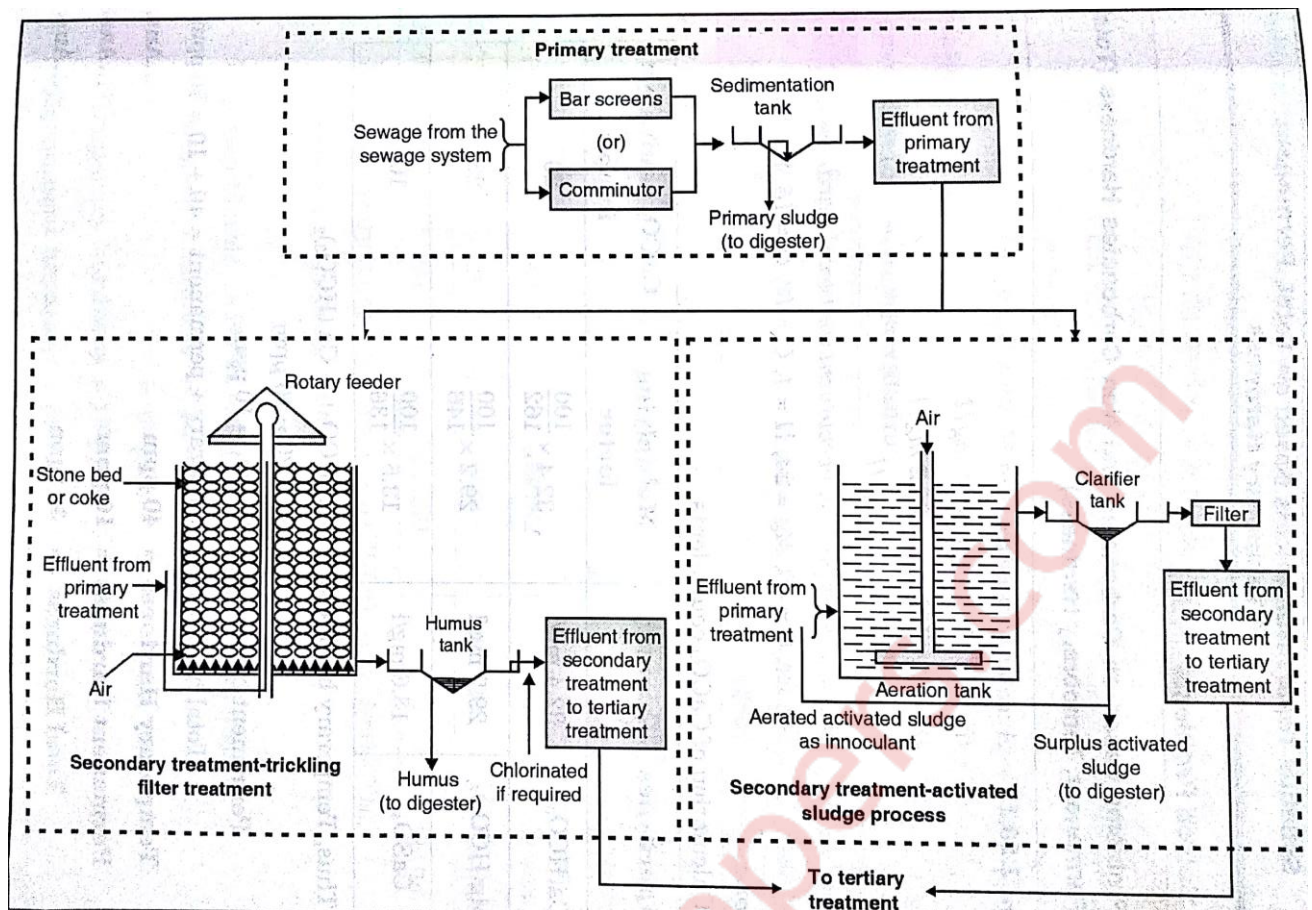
Primary treatment

Sewage from the sewage system

Bar screens

(or)

Comminutor

Sedimentation tank

Primary sludge (to digester)

Effluent from primary treatment

Rotary feeder

Stone bed or coke

Effluent from primary treatment

Air

Humus tank

Humus (to digester)

Chlorinated if required

Effluent from secondary treatment to tertiary treatment

Secondary treatment-trickling filter treatment

Air

Clarifier tank

Filter

Effluent from primary treatment

Aeration tank

Aerated activated sludge as innoculant

Surplus activated sludge (to digester)

Effluent from secondary treatment to tertiary treatment

Secondary treatment-activated sludge process

To tertiary treatment